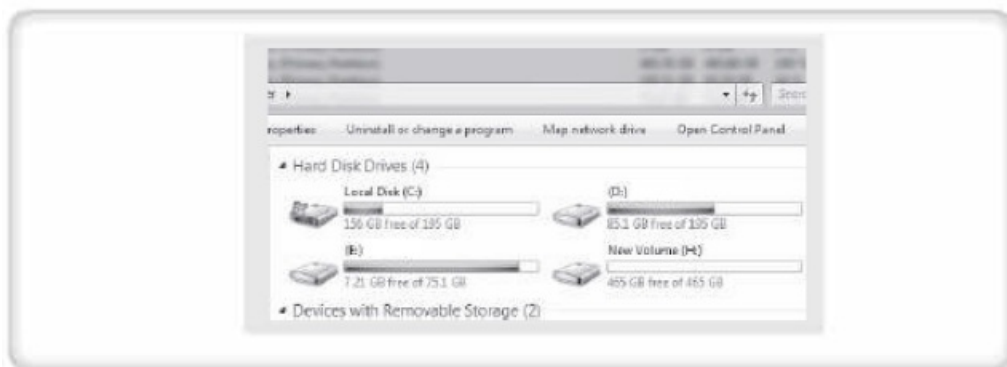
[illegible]
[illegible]
er ▸ Sear

roperties Uninstall or change a program Map network drive Open Control Panel

◢ Hard Disk Drives (4)

Local Disk (C:)
156 GB free of 195 GB

(D:)
85.1 GB free of 195 GB

(E:)
7.21 GB free of 75.1 GB

New Volume (H:)
465 GB free of 465 GB

◢ Devices with Removable Storage (2)